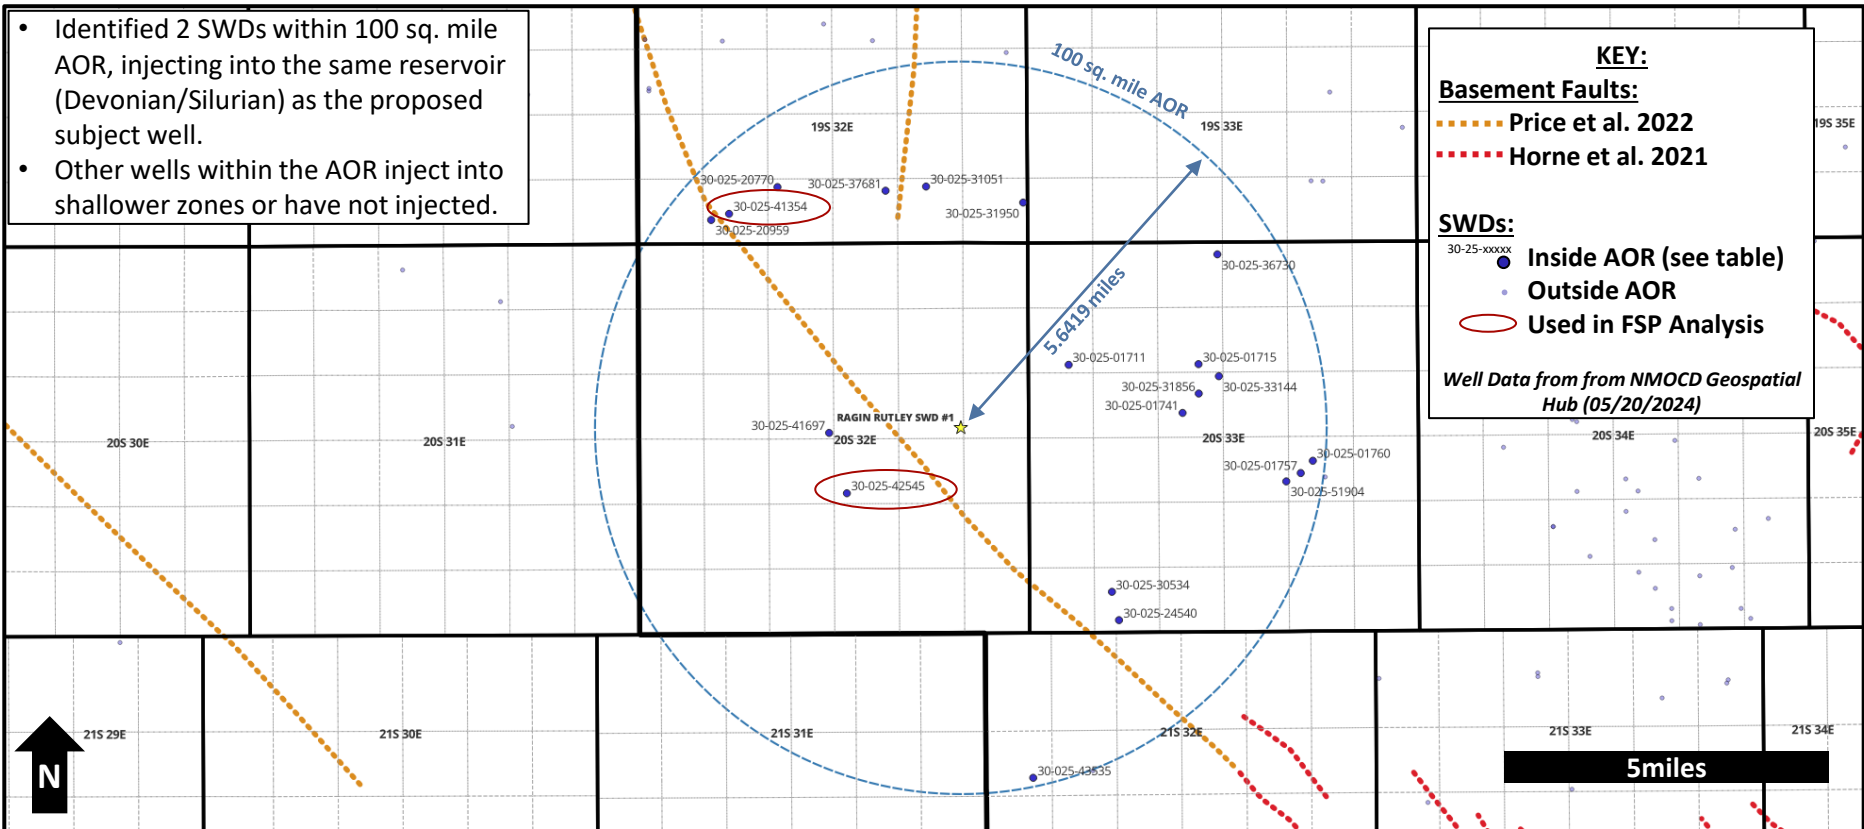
- Identified 2 SWDs within 100 sq. mile AOR, injecting into the same reservoir (Devonian/Silurian) as the proposed subject well.
- Other wells within the AOR inject into shallower zones or have not injected.

100 sq. mile AOR

19S 32E
19S 33E
19S 35E
30-025-20770
30-025-37681
30-025-31051
30-025-41354
30-025-31950
30-025-20959
30-025-36730
5.6419 miles
30-025-01711
30-025-01715
30-025-31856
30-025-33144
30-025-01741
RAGIN RUTLEY SWD #1
30-025-41697
20S 32E
20S 30E
20S 31E
20S 33E
20S 34E
20S 35E
30-025-01760
30-025-01757
30-025-51904
30-025-42545
30-025-30534
30-025-24540
21S 29E
21S 30E
21S 31E
21S 32E
21S 33E
21S 34E
30-025-43535
N
5miles

KEY:
Basement Faults:
Price et al. 2022
Horne et al. 2021
SWDs:
30-25-xxxxx
Inside AOR (see table)
Outside AOR
Used in FSP Analysis
Well Data from from NMOCD Geospatial Hub (05/20/2024)